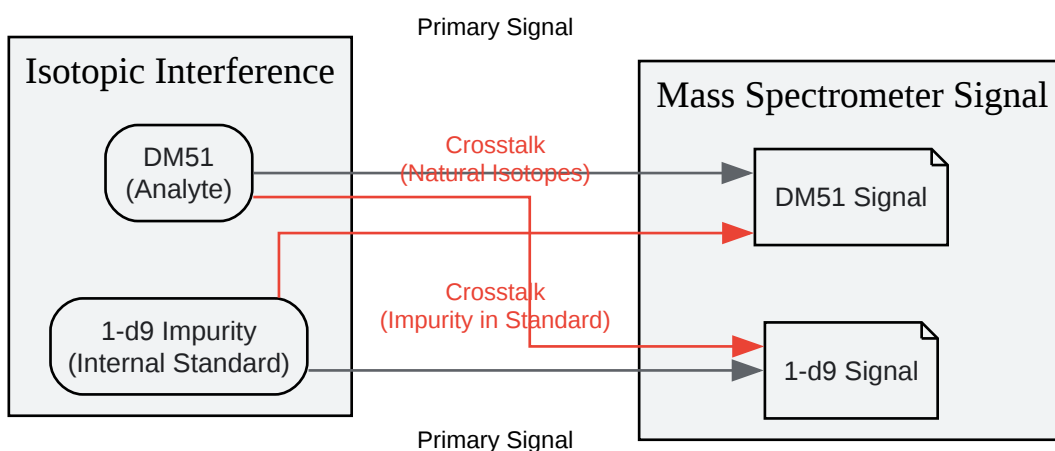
Primary Signal

Isotopic Interference

DM51
(Analyte)

1-d9 Impurity
(Internal Standard)

Crosstalk
(Natural Isotopes)

Crosstalk
(Impurity in Standard)

Mass Spectrometer Signal

DM51 Signal

1-d9 Signal

Primary Signal